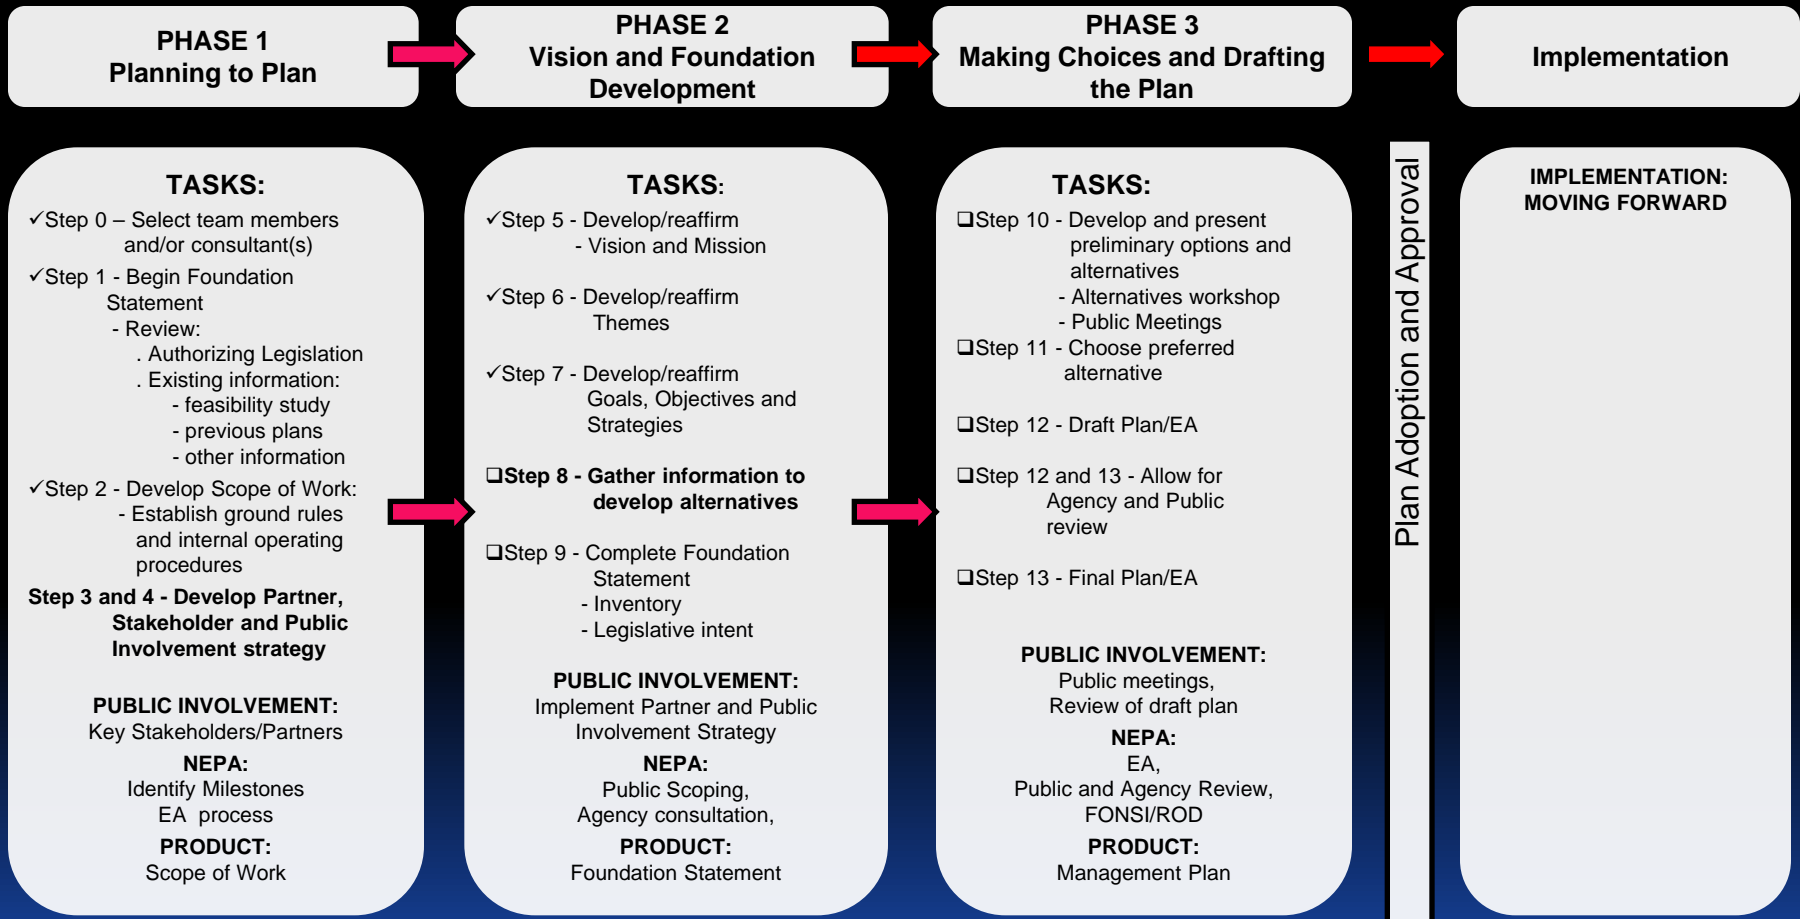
PHASE 1
Planning to Plan

PHASE 2
Vision and Foundation Development

PHASE 3
Making Choices and Drafting the Plan

Implementation

TASKS:

✓Step 0 – Select team members and/or consultant(s)
✓Step 1 - Begin Foundation Statement
- Review:
. Authorizing Legislation
. Existing information:
- feasibility study
- previous plans
- other information
✓Step 2 - Develop Scope of Work:
- Establish ground rules and internal operating procedures
Step 3 and 4 - Develop Partner, Stakeholder and Public Involvement strategy

PUBLIC INVOLVEMENT:
Key Stakeholders/Partners
NEPA:
Identify Milestones
EA process
PRODUCT:
Scope of Work

TASKS:

✓Step 5 - Develop/reaffirm
- Vision and Mission

✓Step 6 - Develop/reaffirm Themes

✓Step 7 - Develop/reaffirm Goals, Objectives and Strategies

❑Step 8 - Gather information to develop alternatives

❑Step 9 - Complete Foundation Statement
- Inventory
- Legislative intent

PUBLIC INVOLVEMENT:
Implement Partner and Public Involvement Strategy
NEPA:
Public Scoping,
Agency consultation,
PRODUCT:
Foundation Statement

TASKS:

❑Step 10 - Develop and present preliminary options and alternatives
- Alternatives workshop
- Public Meetings
❑Step 11 - Choose preferred alternative

❑Step 12 - Draft Plan/EA

❑Step 12 and 13 - Allow for Agency and Public review

❑Step 13 - Final Plan/EA

PUBLIC INVOLVEMENT:
Public meetings,
Review of draft plan
NEPA:
EA,
Public and Agency Review,
FONSI/ROD
PRODUCT:
Management Plan

Plan Adoption and Approval

IMPLEMENTATION:
MOVING FORWARD